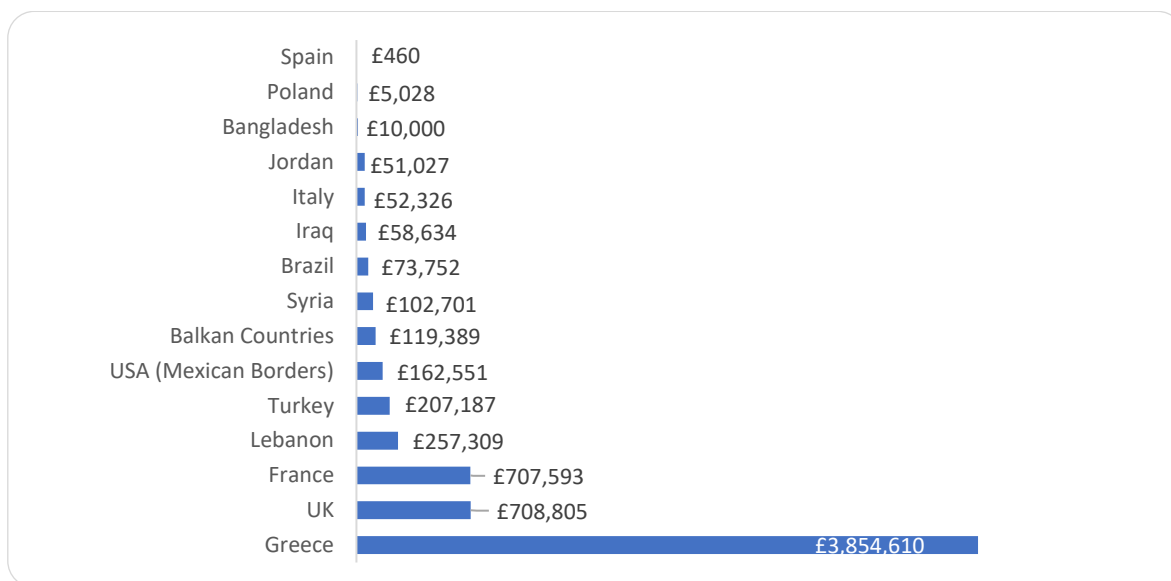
| Country | Value |
|---|---|
| Spain | £460 |
| Poland | £5,028 |
| Bangladesh | £10,000 |
| Jordan | £51,027 |
| Italy | £52,326 |
| Iraq | £58,634 |
| Brazil | £73,752 |
| Syria | £102,701 |
| Balkan Countries | £119,389 |
| USA (Mexican Borders) | £162,551 |
| Turkey | £207,187 |
| Lebanon | £257,309 |
| France | £707,593 |
| UK | £708,805 |
| Greece | £3,854,610 |